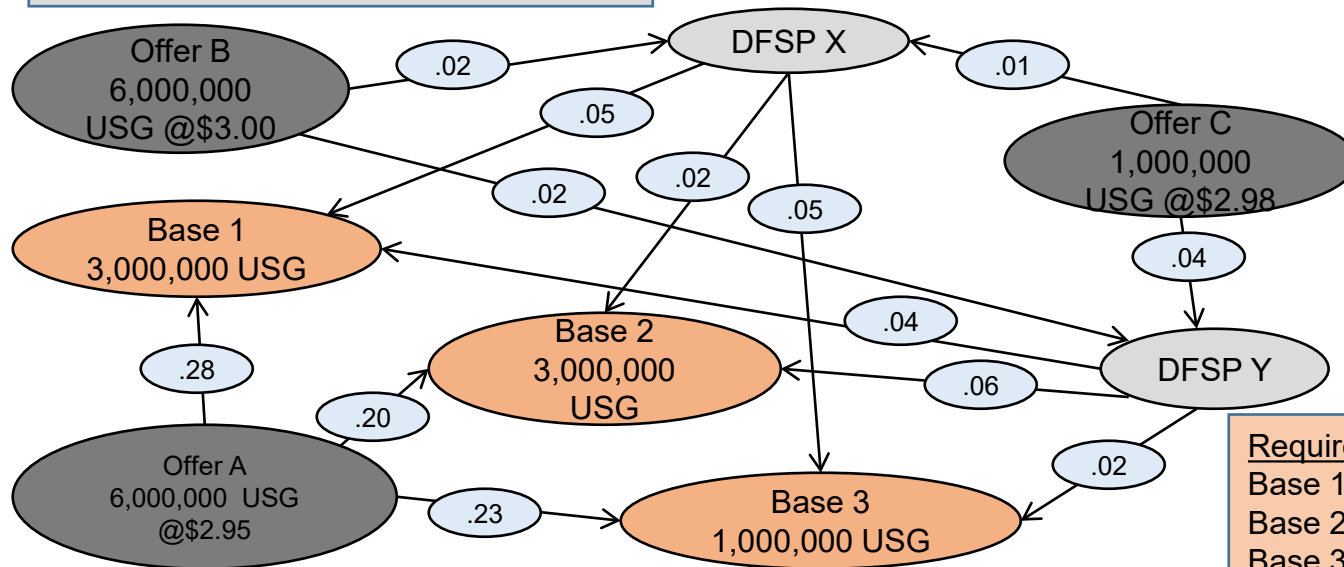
Offer B
6,000,000
USG @$3.00

.02

DFSP X

.01

.05

Offer C
1,000,000
USG @$2.98

.02

.02

.05

Base 1
3,000,000 USG

.04

Base 2
3,000,000
USG

.04

DFSP Y

.28

.06

.20

Offer A
6,000,000 USG
@$2.95

.02

.23

Base 3
1,000,000 USG

Requir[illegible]
Base 1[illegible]
Base 2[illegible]
Base 3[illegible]